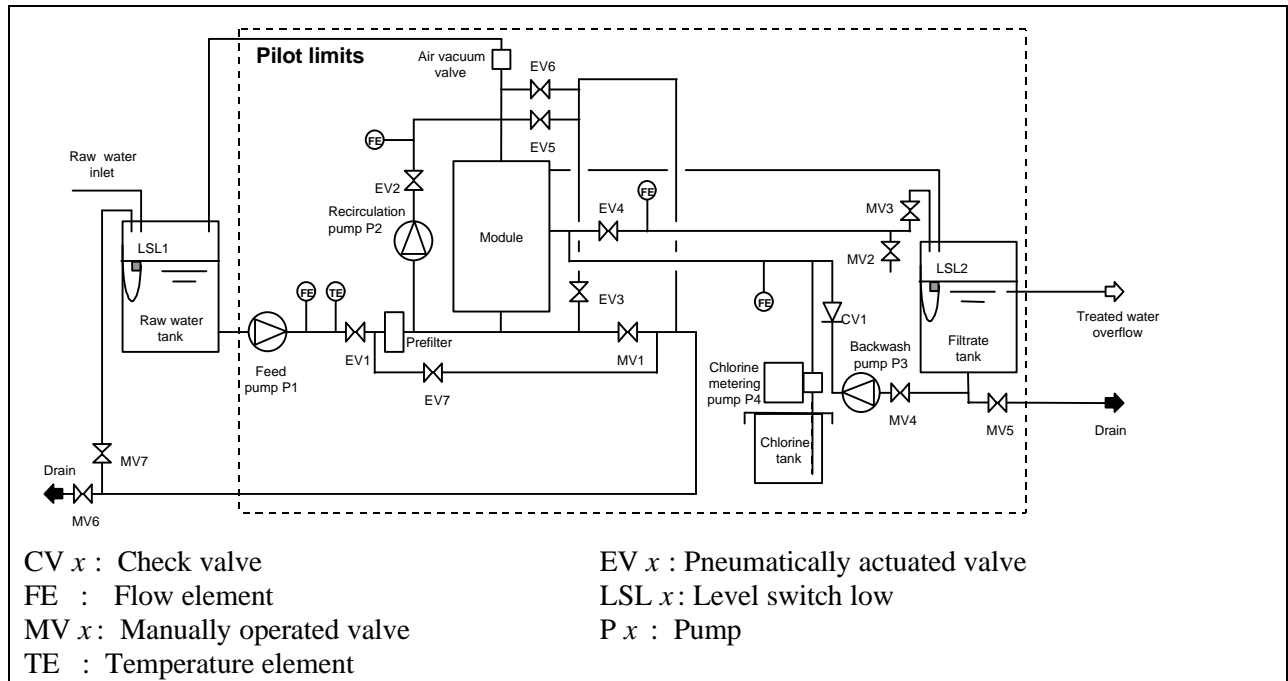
Pilot limits

Air vacuum valve

EV6

FE

EV5

Raw water inlet

EV2

Recirculation pump P2

Module

EV4

FE

MV3

MV2

LSL1

LSL2

FE

TE

FE

EV3

CV1

Raw water tank

Prefilter

MV1

Treated water overflow

Filtrate tank

EV1

Backwash pump P3

Feed pump P1

EV7

Chlorine metering pump P4

MV4

MV5

Drain

Chlorine tank

Drain

MV7

MV6

CV $x$ : Check valve
FE : Flow element
MV $x$ : Manually operated valve
TE : Temperature element

EV $x$ : Pneumatically actuated valve
LSL $x$ : Level switch low
P $x$ : Pump